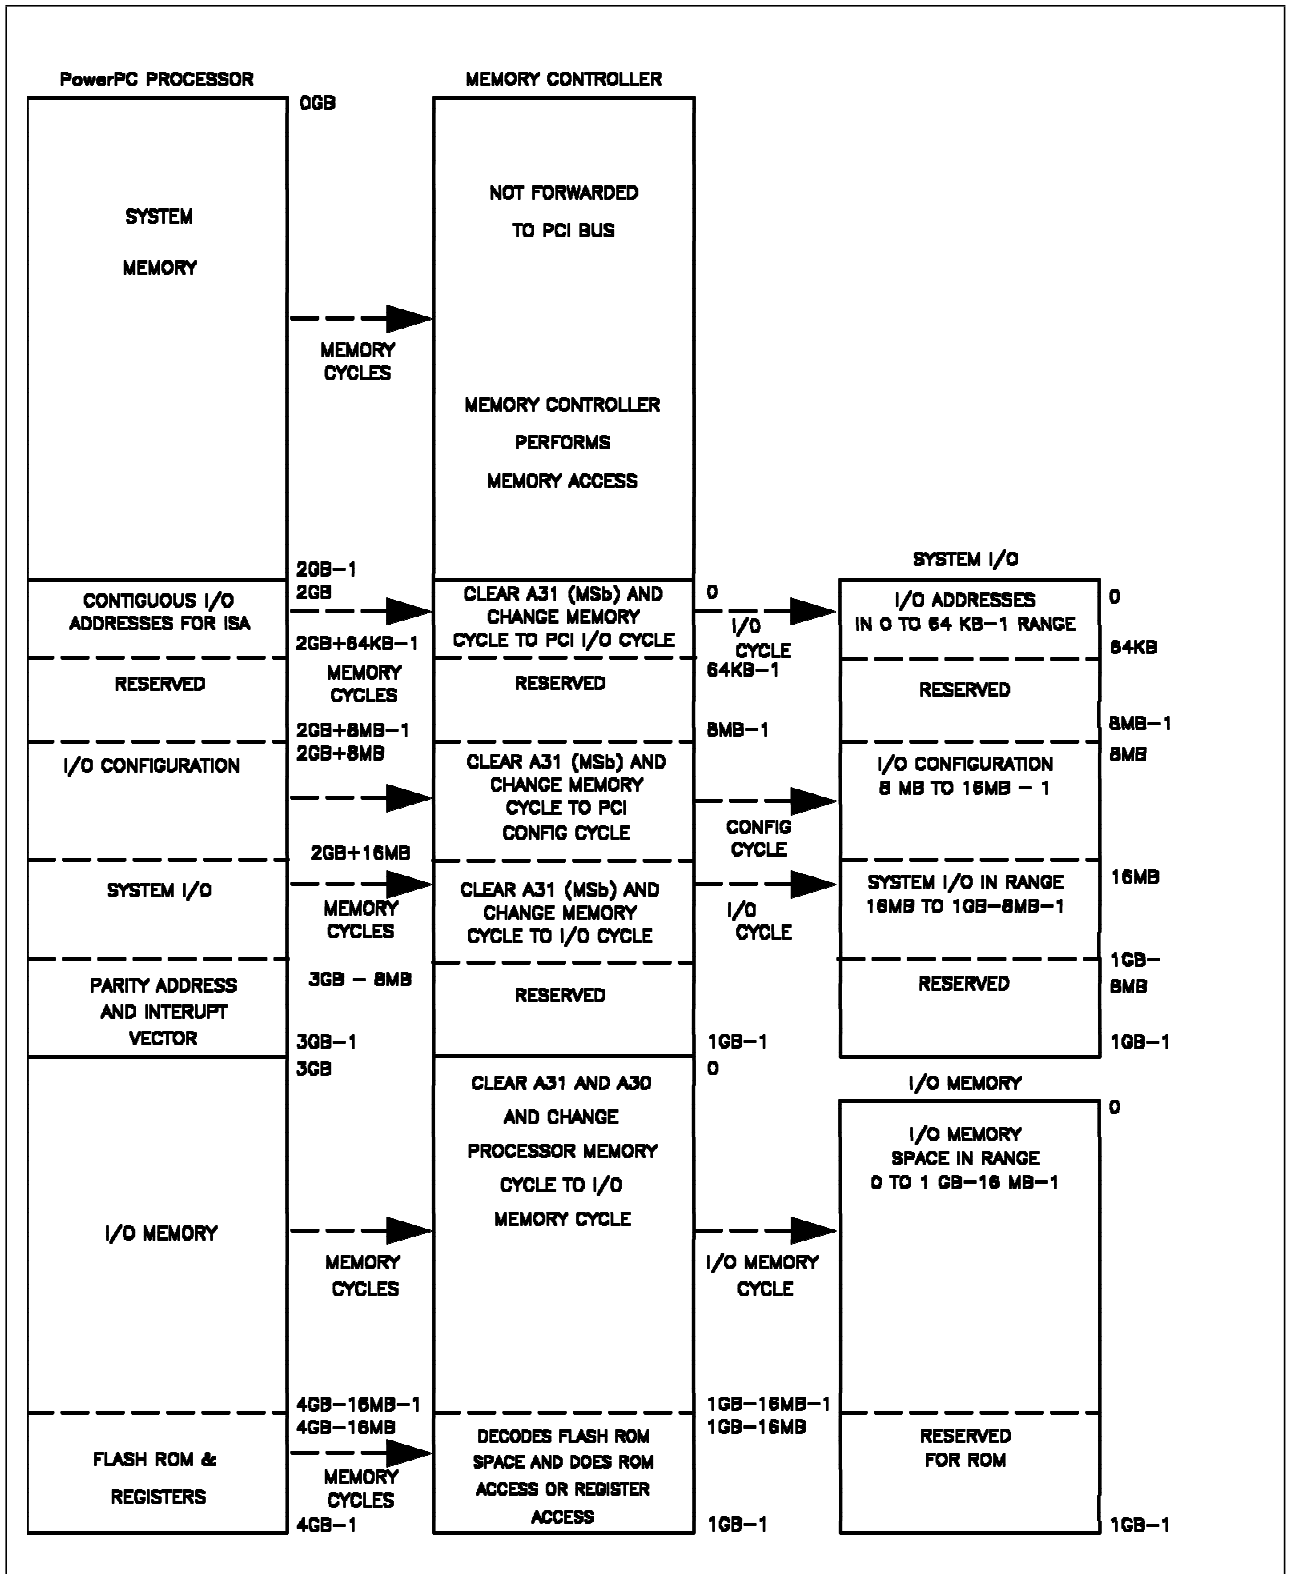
PowerPC PROCESSOR

MEMORY CONTROLLER

0GB

SYSTEM

MEMORY

NOT FORWARDED

TO PCI BUS

MEMORY CYCLES

MEMORY CONTROLLER

PERFORMS

MEMORY ACCESS

2GB−1
2GB

SYSTEM I/O

CONTIGUOUS I/O ADDRESSES FOR ISA

CLEAR A31 (MSb) AND CHANGE MEMORY CYCLE TO PCI I/O CYCLE

0

I/O CYCLE

I/O ADDRESSES IN 0 TO 64 KB−1 RANGE

0

2GB+64KB−1

MEMORY CYCLES

64KB

RESERVED

RESERVED

64KB−1

RESERVED

2GB+8MB−1
2GB+8MB

8MB−1

8MB−1
8MB

I/O CONFIGURATION

CLEAR A31 (MSb) AND CHANGE MEMORY CYCLE TO PCI CONFIG CYCLE

I/O CONFIGURATION 8 MB TO 16MB − 1

CONFIG CYCLE

2GB+16MB

SYSTEM I/O

MEMORY CYCLES

CLEAR A31 (MSb) AND CHANGE MEMORY CYCLE TO I/O CYCLE

I/O CYCLE

SYSTEM I/O IN RANGE 16MB TO 1GB−8MB−1

16MB

1GB−8MB

PARITY ADDRESS AND INTERUPT VECTOR

3GB − 8MB

RESERVED

RESERVED

3GB−1
3GB

1GB−1

1GB−1

0

CLEAR A31 AND A30 AND CHANGE PROCESSOR MEMORY CYCLE TO I/O MEMORY CYCLE

I/O MEMORY

0

I/O MEMORY SPACE IN RANGE 0 TO 1 GB−16 MB−1

I/O MEMORY

MEMORY CYCLES

I/O MEMORY CYCLE

4GB−16MB−1
4GB−16MB

1GB−16MB−1
1GB−16MB

FLASH ROM & REGISTERS

MEMORY CYCLES

DECODES FLASH ROM SPACE AND DOES ROM ACCESS OR REGISTER ACCESS

RESERVED FOR ROM

4GB−1

1GB−1

1GB−1